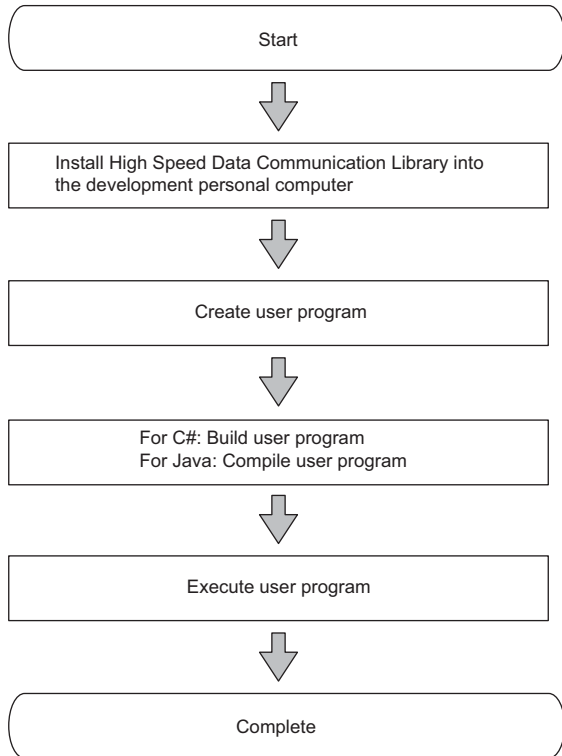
Start

Install High Speed Data Communication Library into the development personal computer

Create user program

For C#: Build user program
For Java: Compile user program

Execute user program

Complete